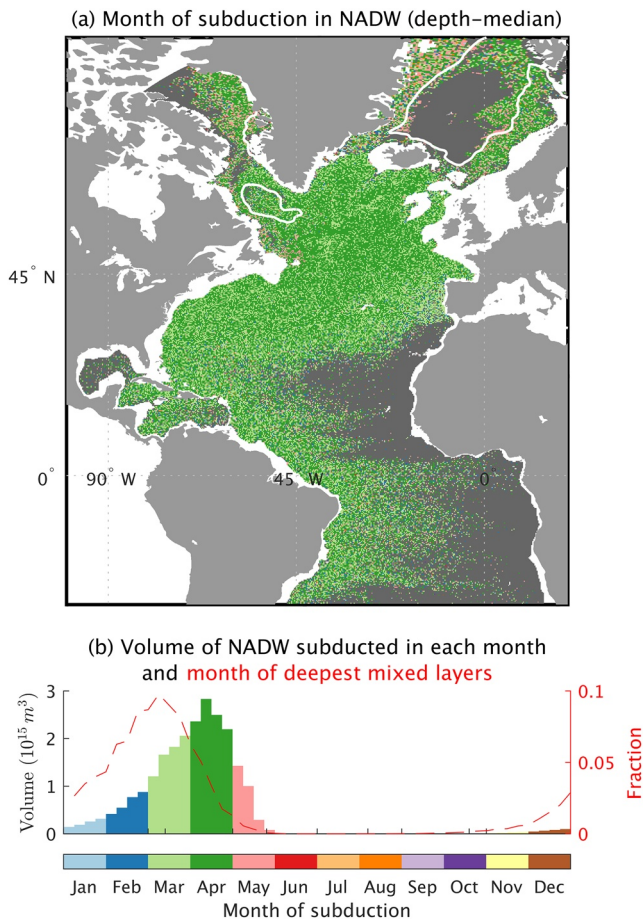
(a) Month of subduction in NADW (depth-median)

45° N

0°

90° W

45° W

0°

(b) Volume of NADW subducted in each month and month of deepest mixed layers

Volume ($10^{15} m^3$)

3

2

1

0

0.1

0.05

0

Fraction

Jan Feb Mar Apr May Jun Jul Aug Sep Oct Nov Dec

Month of subduction